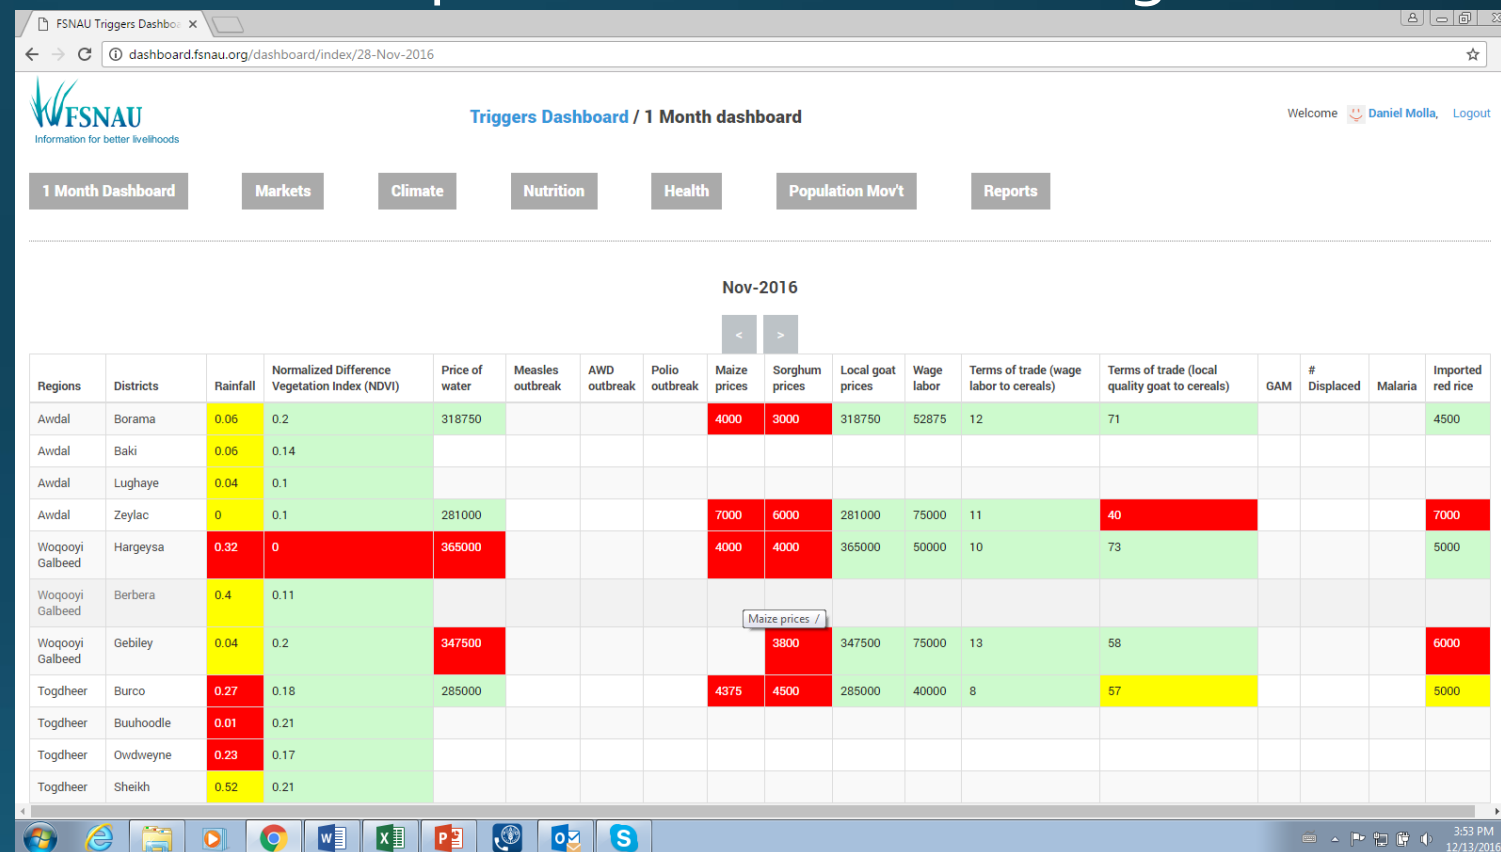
FSNAU Triggers Dashbo ×

dashboard.fsnau.org/dashboard/index/28-Nov-2016

FSNAU
Information for better livelihoods

Triggers Dashboard / 1 Month dashboard

Welcome Daniel Molla, Logout

1 Month Dashboard | Markets | Climate | Nutrition | Health | Population Mov't | Reports

Nov-2016

< >

| Regions | Districts | Rainfall | Normalized Difference Vegetation Index (NDVI) | Price of water | Measles outbreak | AWD outbreak | Polio outbreak | Maize prices | Sorghum prices | Local goat prices | Wage labor | Terms of trade (wage labor to cereals) | Terms of trade (local quality goat to cereals) | GAM | # Displaced | Malaria | Imported red rice |
|---|---|---|---|---|---|---|---|---|---|---|---|---|---|---|---|---|---|
| Awdal | Borama | 0.06 | 0.2 | 318750 | | | | 4000 | 3000 | 318750 | 52875 | 12 | 71 | | | | 4500 |
| Awdal | Baki | 0.06 | 0.14 | | | | | | | | | | | | | | |
| Awdal | Lughaye | 0.04 | 0.1 | | | | | | | | | | | | | | |
| Awdal | Zeylac | 0 | 0.1 | 281000 | | | | 7000 | 6000 | 281000 | 75000 | 11 | 40 | | | | 7000 |
| Woqooyi Galbeed | Hargeysa | 0.32 | 0 | 365000 | | | | 4000 | 4000 | 365000 | 50000 | 10 | 73 | | | | 5000 |
| Woqooyi Galbeed | Berbera | 0.4 | 0.11 | | | | | | | | | | | | | | |
| Woqooyi Galbeed | Gebiley | 0.04 | 0.2 | 347500 | | | | | 3800 | 347500 | 75000 | 13 | 58 | | | | 6000 |
| Togdheer | Burco | 0.27 | 0.18 | 285000 | | | | 4375 | 4500 | 285000 | 40000 | 8 | 57 | | | | 5000 |
| Togdheer | Buuhoodle | 0.01 | 0.21 | | | | | | | | | | | | | | |
| Togdheer | Owdweyne | 0.23 | 0.17 | | | | | | | | | | | | | | |
| Togdheer | Sheikh | 0.52 | 0.21 | | | | | | | | | | | | | | |

Maize prices /

3:53 PM
12/13/2016